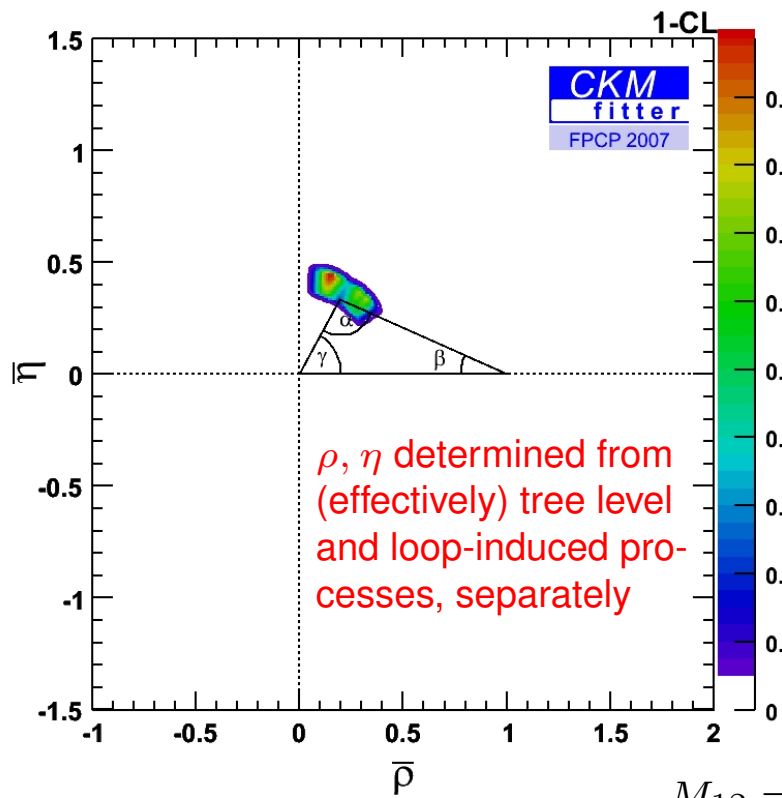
1-CL

CKM fitter FPCP 2007

1.5
1
0.5
0
-0.5
-1
-1.5

$\bar{\eta}$

α
γ
β

$\rho, \eta$ determined from (effectively) tree level and loop-induced processes, separately

-1 -0.5 0 0.5 1 1.5 2

$\bar{\rho}$

0.
0.
0.
0.
0.
0.
0.
0.
0.
0

$M_{12}$ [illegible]